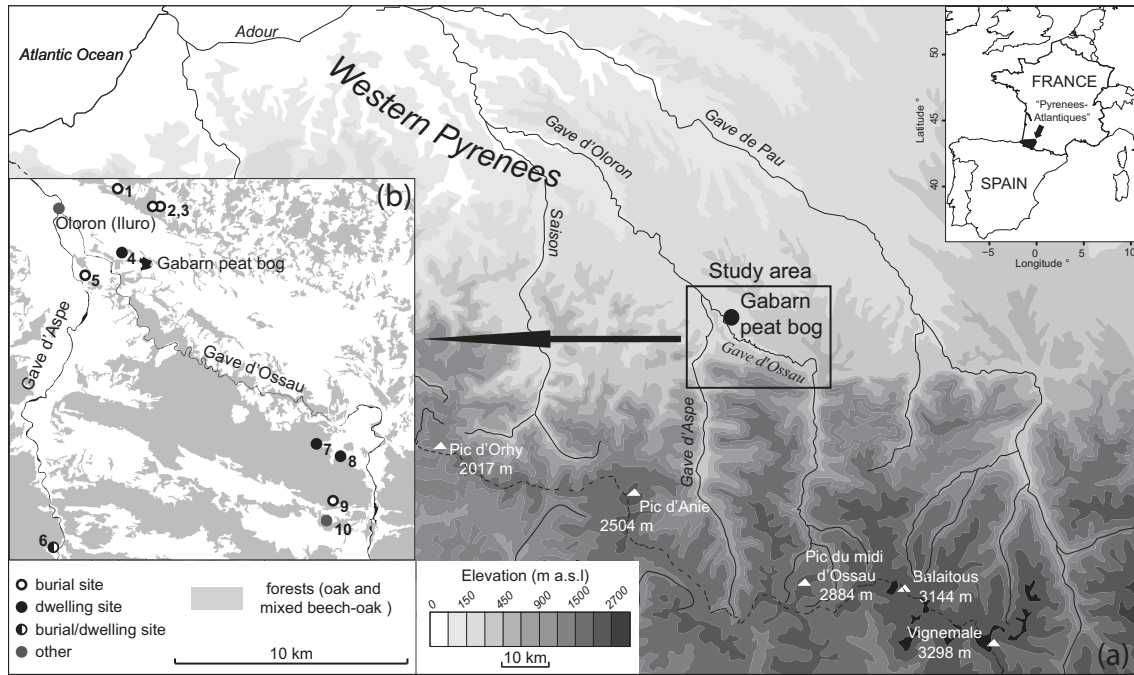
Atlantic Ocean
Adour
Western Pyrenees
Gave d'Oloron
Gave de Pau
Saison

FRANCE
"Pyrenees-Atlantiques"
SPAIN
Latitude °
50
45
40
−5
0
5
10
Longitude °

(b)
1
2,3
Oloron (Iluro)
4
Gabarn peat bog
5
Gave d'Aspe
Gave d'Ossau
7
8
9
10
6

Study area
Gabarn peat bog
Gave d'Ossau
Gave d'Aspe
Pic d'Orhy 2017 m
Pic d'Anie 2504 m
Pic du midi d'Ossau 2884 m
Balaitous 3144 m
Vignemale 3298 m
(a)

burial site
dwelling site
burial/dwelling site
other
forests (oak and mixed beech-oak )
10 km

Elevation (m a.s.l)
0
150
450
900
1500
2700
10 km